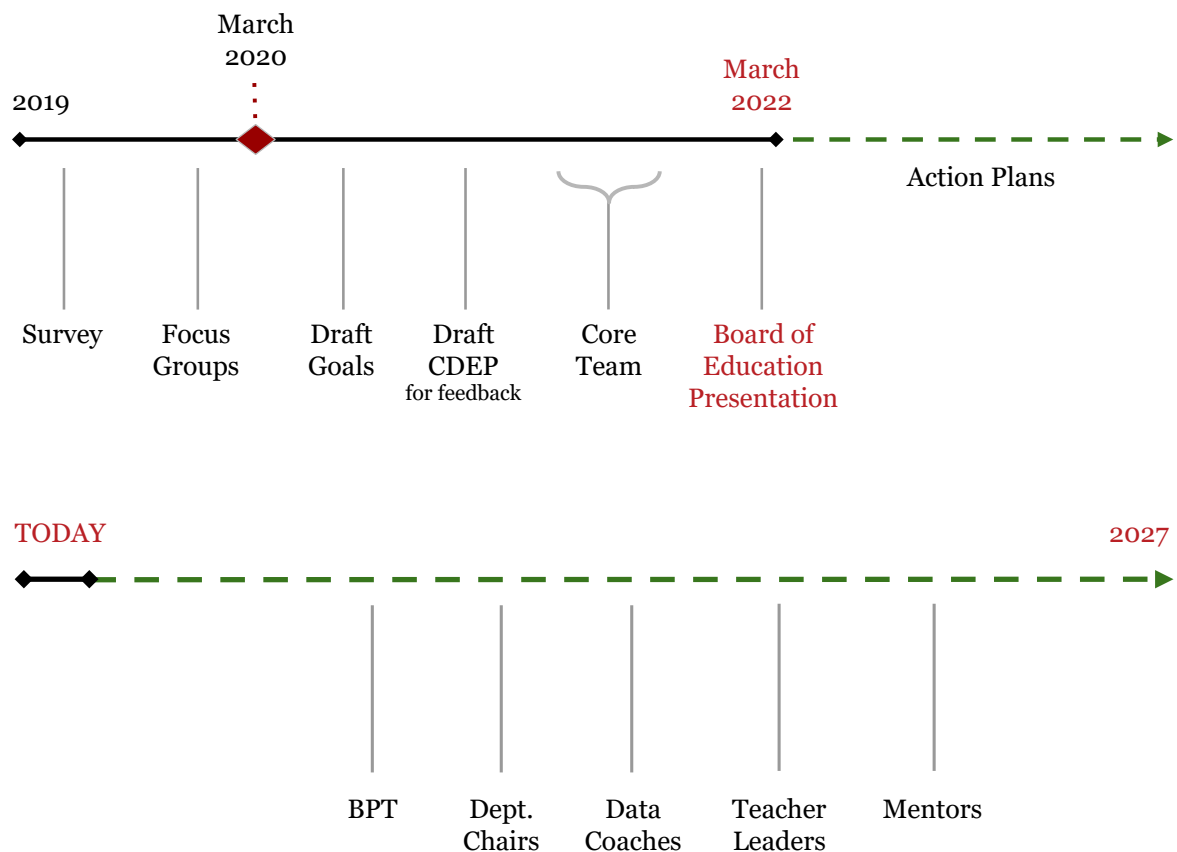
March 2020

2019

March 2022

Action Plans

Survey

Focus Groups

Draft Goals

Draft CDEP for feedback

Core Team

Board of Education Presentation

TODAY

2027

BPT

Dept. Chairs

Data Coaches

Teacher Leaders

Mentors